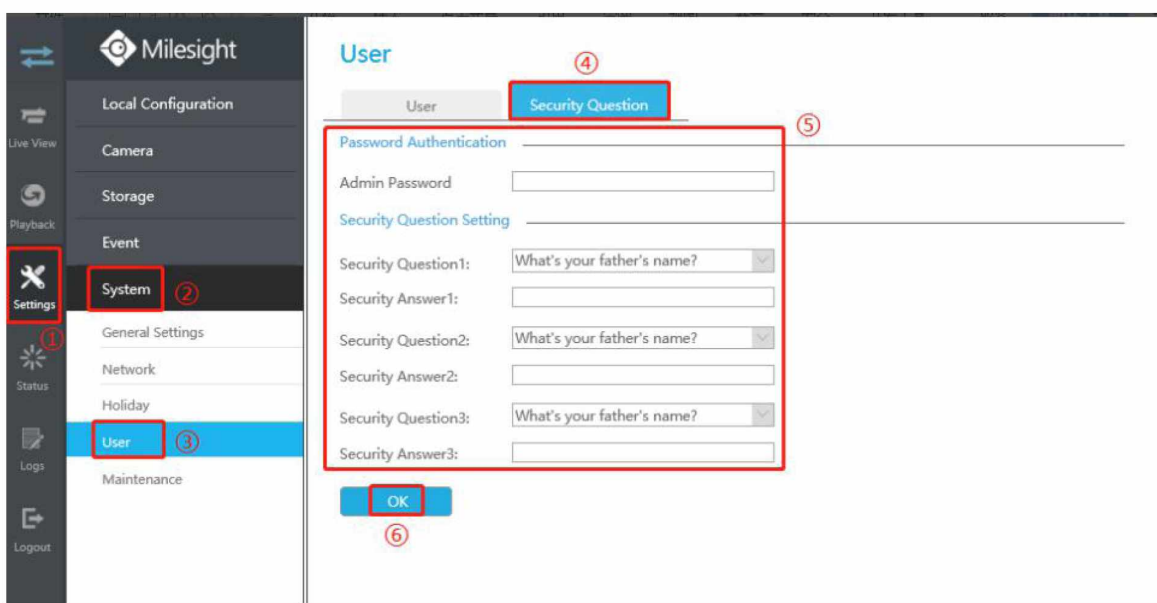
Milesight

Live View

Playback

Settings

①

Status

Logs

Logout

Local Configuration

Camera

Storage

Event

System ②

General Settings

Network

Holiday

User ③

Maintenance

User

④

User | Security Question

⑤

Password Authentication

Admin Password

Security Question Setting

Security Question1: What's your father's name?

Security Answer1:

Security Question2: What's your father's name?

Security Answer2:

Security Question3: What's your father's name?

Security Answer3:

OK

⑥